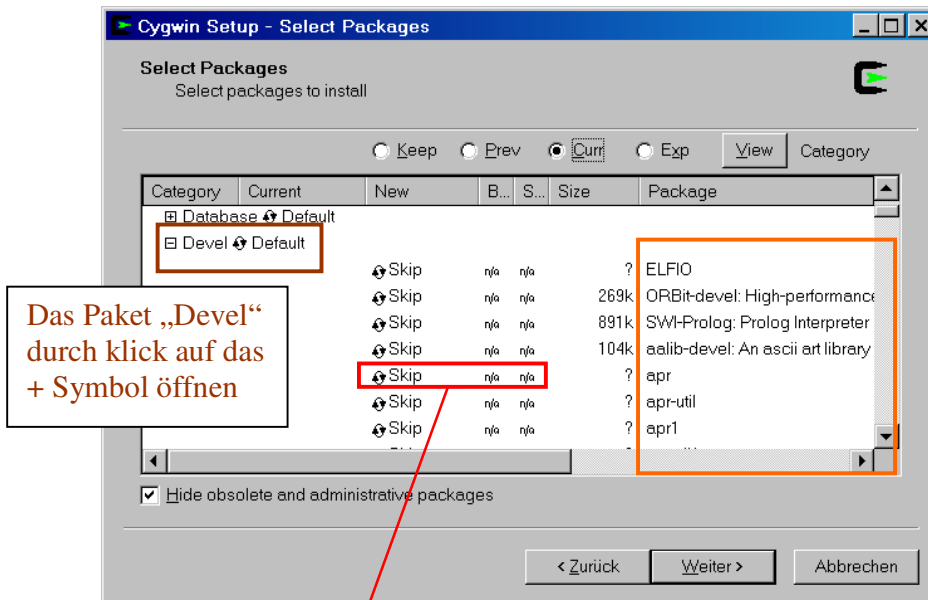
Cygwin Setup - Select Packages

Select Packages
Select packages to install

Keep Prev Curr Exp View Category

| Category | Current | New | B... | S... | Size | Package |
|---|---|---|---|---|---|---|
| ⊞ Database ♻ Default | | | | | | |
| ⊟ Devel ♻ Default | | | | | | |
| | | ♻ Skip | n/a | n/a | ? | ELFIO |
| | | ♻ Skip | n/a | n/a | 269k | ORBit-devel: High-performance |
| | | ♻ Skip | n/a | n/a | 891k | SWI-Prolog: Prolog Interpreter |
| | | ♻ Skip | n/a | n/a | 104k | aalib-devel: An ascii art library |
| | | ♻ Skip | n/a | n/a | ? | apr |
| | | ♻ Skip | n/a | n/a | ? | apr-util |
| | | ♻ Skip | n/a | n/a | ? | apr1 |

Das Paket „Devel" durch klick auf das + Symbol öffnen

Hide obsolete and administrative packages

< Zurück Weiter > Abbrechen